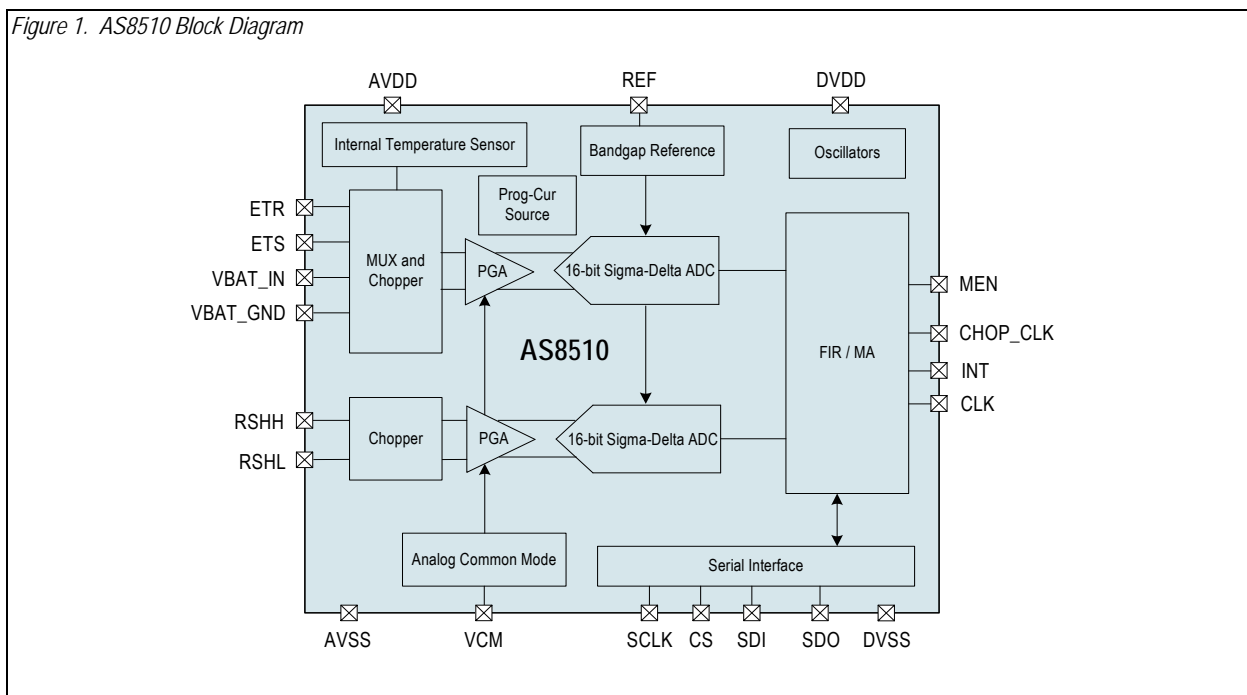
Figure 1. AS8510 Block Diagram

AVDD
REF
DVDD

Internal Temperature Sensor
Bandgap Reference
Oscillators

Prog-Cur Source

ETR
ETS
VBAT_IN
VBAT_GND

MUX and Chopper
PGA
16-bit Sigma-Delta ADC
FIR / MA

MEN
CHOP_CLK
INT
CLK

AS8510

RSHH
RSHL

Chopper
PGA
16-bit Sigma-Delta ADC

Analog Common Mode
Serial Interface

AVSS
VCM
SCLK
CS
SDI
SDO
DVSS